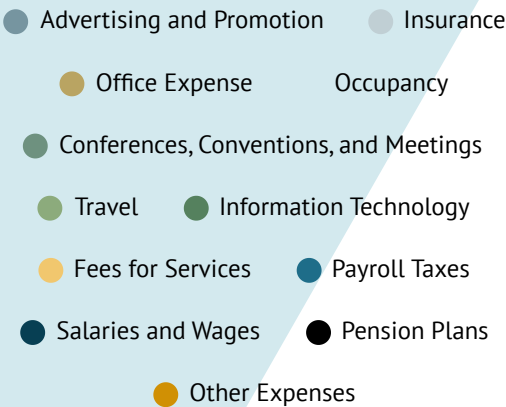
Advertising and Promotion
Insurance
Office Expense
Occupancy
Conferences, Conventions, and Meetings
Travel
Information Technology
Fees for Services
Payroll Taxes
Salaries and Wages
Pension Plans
Other Expenses